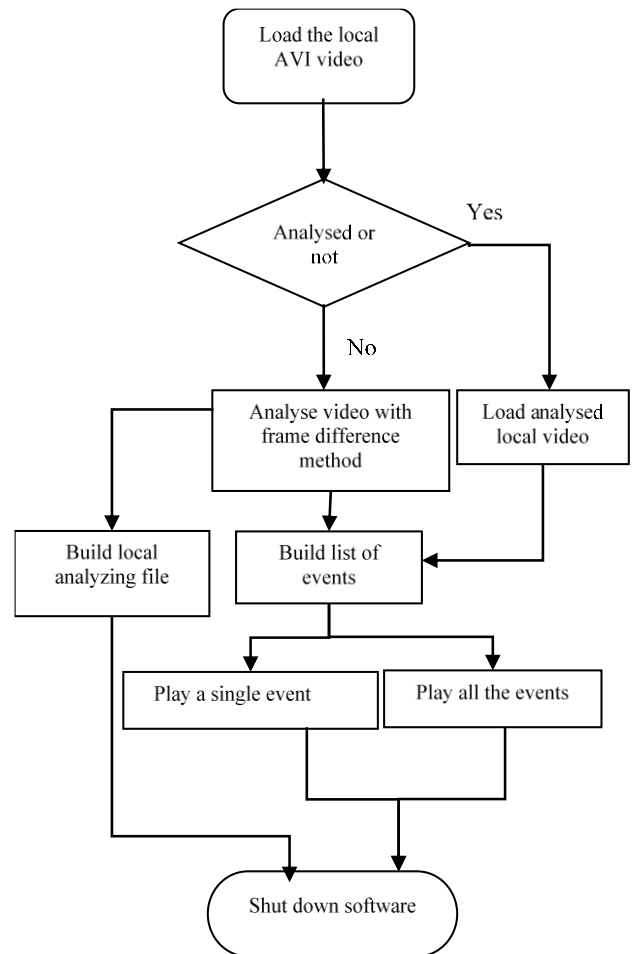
Load the local AVI video

Analysed or not

Yes

No

Analyse video with frame difference method

Load analysed local video

Build local analyzing file

Build list of events

Play a single event

Play all the events

Shut down software